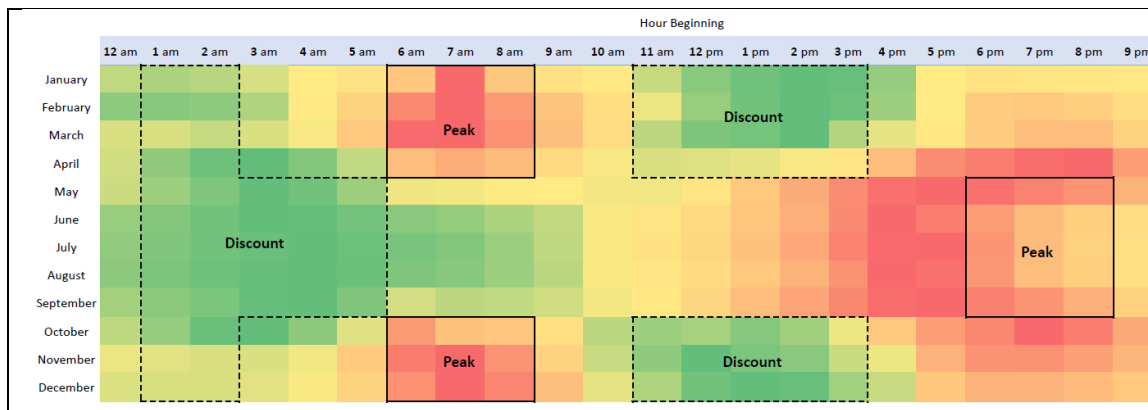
Hour Beginning

| | 12 am | 1 am | 2 am | 3 am | 4 am | 5 am | 6 am | 7 am | 8 am | 9 am | 10 am | 11 am | 12 pm | 1 pm | 2 pm | 3 pm | 4 pm | 5 pm | 6 pm | 7 pm | 8 pm | 9 pm |
|---|---|---|---|---|---|---|---|---|---|---|---|---|---|---|---|---|---|---|---|---|---|---|
| January | | | | | | | | | | | | | | | | | | | | | | |
| February | | | | | | | | | | | | | | | | | | | | | | |
| March | | | | | | | | | | | | | | | | | | | | | | |
| April | | | | | | | | | | | | | | | | | | | | | | |
| May | | | | | | | | | | | | | | | | | | | | | | |
| June | | | | | | | | | | | | | | | | | | | | | | |
| July | | | | | | | | | | | | | | | | | | | | | | |
| August | | | | | | | | | | | | | | | | | | | | | | |
| September | | | | | | | | | | | | | | | | | | | | | | |
| October | | | | | | | | | | | | | | | | | | | | | | |
| November | | | | | | | | | | | | | | | | | | | | | | |
| December | | | | | | | | | | | | | | | | | | | | | | |

Peak

Discount

Discount

Peak

Peak

Discount